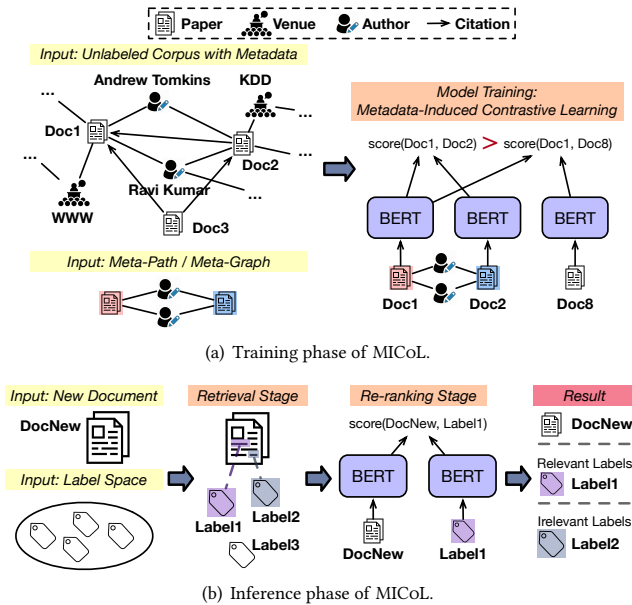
Paper Venue Author → Citation

Input: Unlabeled Corpus with Metadata

...
Andrew Tomkins
KDD
...
Doc1
Doc2
...
Ravi Kumar
...
WWW
Doc3

Input: Meta-Path / Meta-Graph

Model Training: Metadata-Induced Contrastive Learning

score(Doc1, Doc2) > score(Doc1, Doc8)

BERT BERT BERT

Doc1 Doc2 Doc8

(a) Training phase of MICoL.

Input: New Document

DocNew

Input: Label Space

Retrieval Stage

Label1 Label2 Label3

Re-ranking Stage

score(DocNew, Label1)

BERT BERT

DocNew Label1

Result

DocNew

Relevant Labels

Label1

Irelevant Labels

Label2

(b) Inference phase of MICoL.